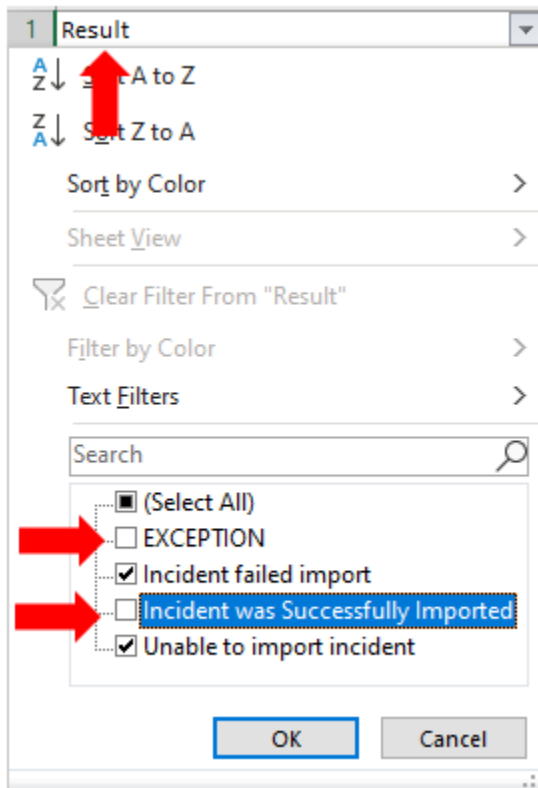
1 Result

S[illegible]t A to Z

Sort Z to A

Sort by Color

Sheet View

Clear Filter From "Result"

Filter by Color

Text Filters

Search

(Select All)

EXCEPTION

Incident failed import

Incident was Successfully Imported

Unable to import incident

OK

Cancel